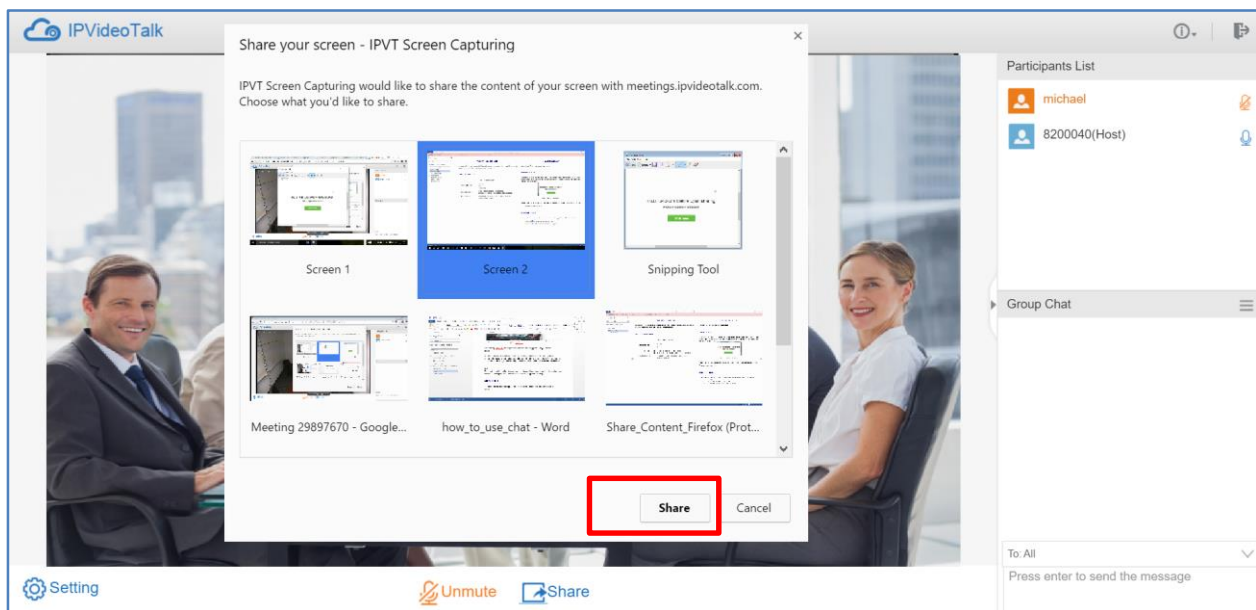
IPVideoTalk

Share your screen - IPVT Screen Capturing

IPVT Screen Capturing would like to share the content of your screen with meetings.ipvideotalk.com. Choose what you'd like to share.

Screen 1

Screen 2

Snipping Tool

Meeting 29897670 - Google...

how_to_use_chat - Word

Share_Content_Firefox (Prot...

Share

Cancel

Participants List

michael

8200040(Host)

Group Chat

To: All

Press enter to send the message

Setting

Unmute

Share